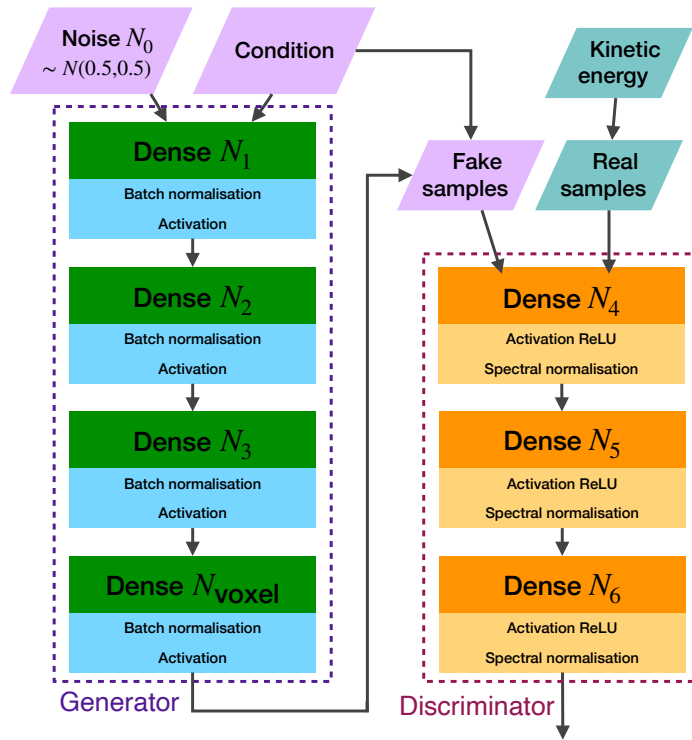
Noise $N_0$
$\sim N(0.5, 0.5)$

Condition

Kinetic energy

Dense $N_1$
Batch normalisation
Activation

Dense $N_2$
Batch normalisation
Activation

Dense $N_3$
Batch normalisation
Activation

Dense $N_{\text{voxel}}$
Batch normalisation
Activation

Generator

Fake samples

Real samples

Dense $N_4$
Activation ReLU
Spectral normalisation

Dense $N_5$
Activation ReLU
Spectral normalisation

Dense $N_6$
Activation ReLU
Spectral normalisation

Discriminator